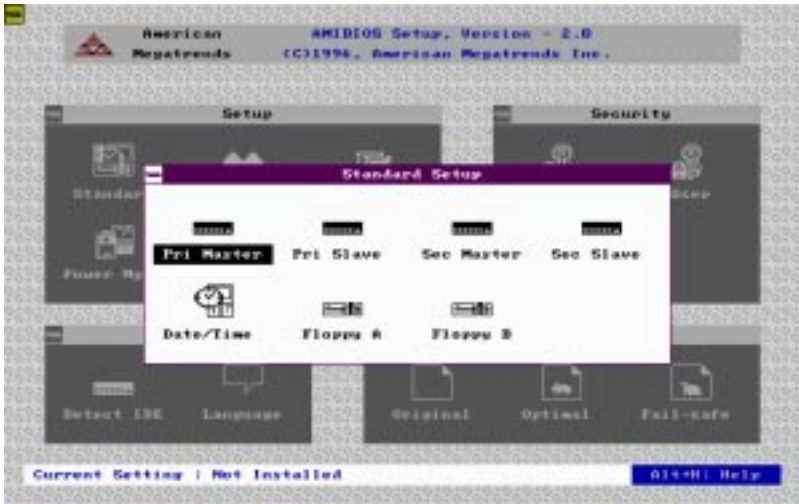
American Megatrends

AMIBIOS Setup, Version - 2.0
(C)1996, American Megatrends Inc.

Setup

Standar

Power Mg

Security

Anti-Virus

Standard Setup

Pri Master
Pri Slave
Sec Master
Sec Slave

Date/Time
Floppy A
Floppy B

Detect IDE
Language

Original
Optimal
Fail-safe

Current Setting : Not Installed

Alt+H: Help